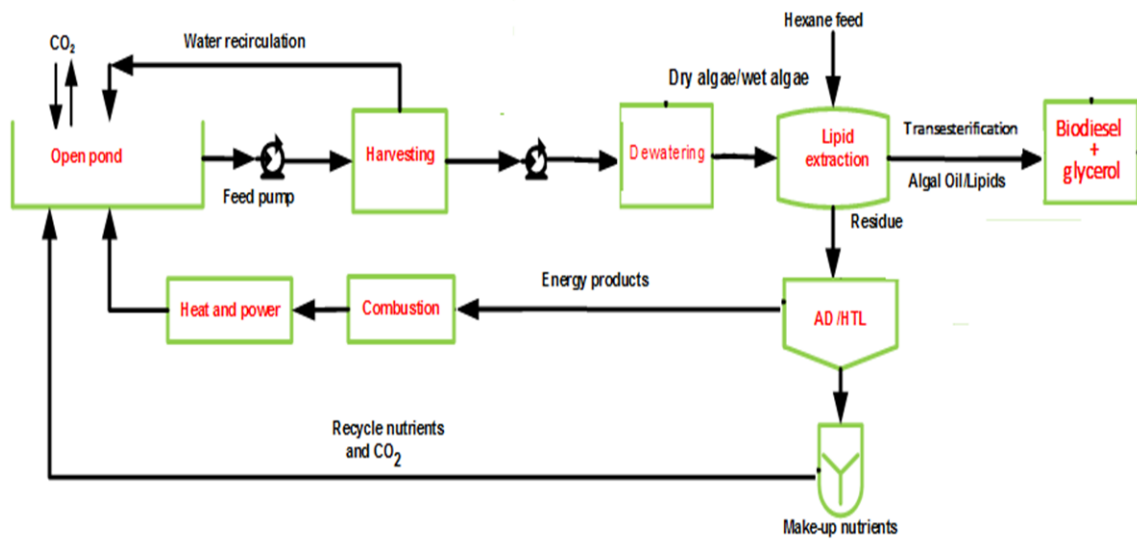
$CO_2$

Water recirculation

Hexane feed

Dry algae/wet algae

Open pond

Feed pump

Harvesting

Dewatering

Lipid extraction

Transesterification

Algal Oil/Lipids

Biodiesel + glycerol

Residue

Energy products

Heat and power

Combustion

AD /HTL

Recycle nutrients and $CO_2$

Make-up nutrients